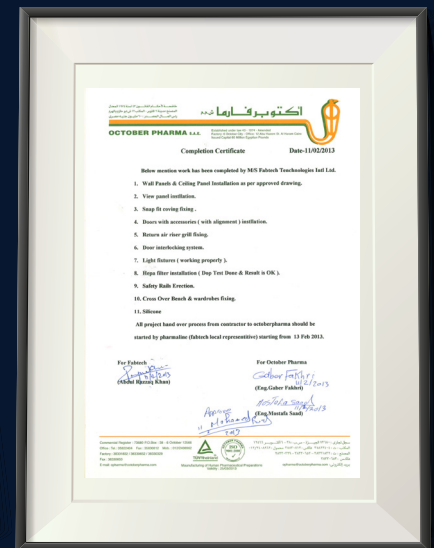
اكتوبر فارما ش.م.م

OCTOBER PHARMA S.A.E.

Completion Certificate

Date-11/02/2013

Below mention work has been completed by M/S Fabtech Technologies Intl Ltd.

1. Wall Panels & Ceiling Panel Installation as per approved drawing.

2. View panel instillation.

3. Snap fit coving fixing .

4. Doors with accessories ( with alignment ) installation.

5. Return air riser grill fixing.

6. Door interlocking system.

7. Light fixtures ( working properly ).

8. Hepa filter installation ( Dop Test Done & Result is OK ).

9. Safety Rails Erection.

10. Cross Over Bench & wardrobes fixing.

11. Silicone

All project hand over process from contractor to octoberpharma should be started by pharmaline (fabtech local representive) starting from 13 Feb 2013.

For Fabtech

11/2/2013

(Abdul Razzaq Khan)

For October Pharma

Gaber Fakhry 11/2/2013

(Eng.Gaber Fakhri)

Mostafa Saad 11/2/2013

(Eng.Mustafa Saad)

Approved

Mohamed

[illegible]

E-mail: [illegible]@octoberpharma.com

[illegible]@octoberpharma.com

TÜV

ISO 9001

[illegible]